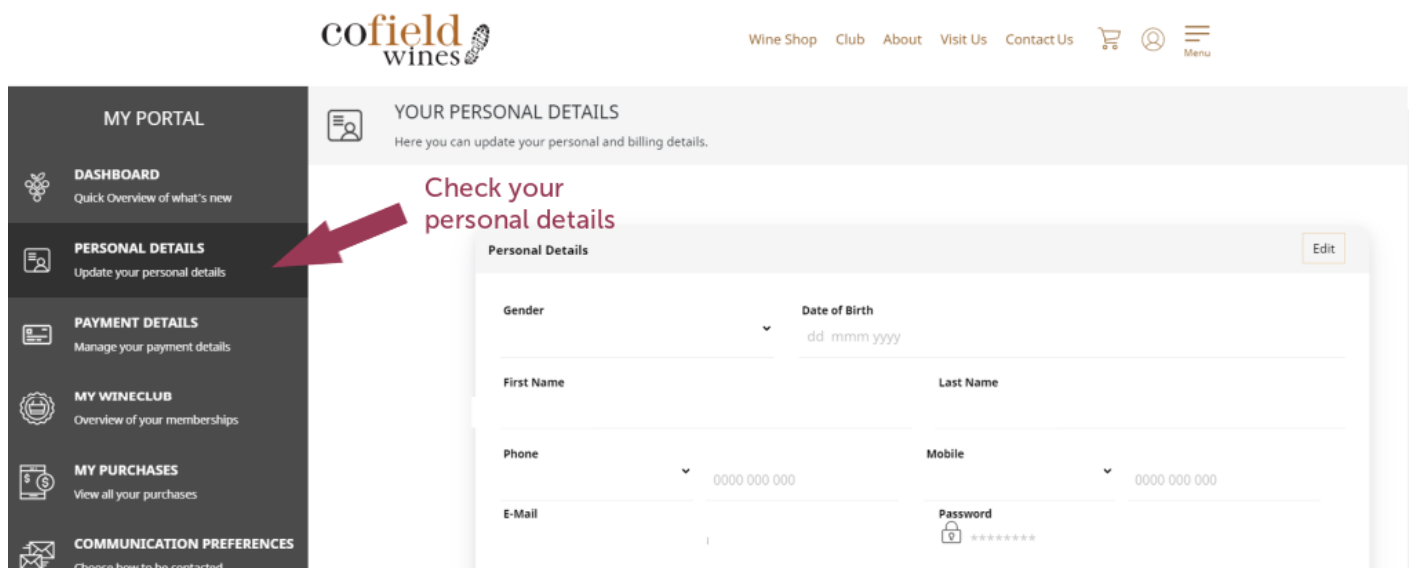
cofield wines

Wine Shop Club About Visit Us Contact Us Menu

MY PORTAL

DASHBOARD
Quick Overview of what's new

PERSONAL DETAILS
Update your personal details

PAYMENT DETAILS
Manage your payment details

MY WINECLUB
Overview of your memberships

MY PURCHASES
View all your purchases

COMMUNICATION PREFERENCES
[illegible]

YOUR PERSONAL DETAILS
Here you can update your personal and billing details.

Check your personal details

Personal Details
Edit

Gender

Date of Birth
dd mmm yyyy

First Name

Last Name

Phone
0000 000 000

Mobile
0000 000 000

E-Mail

Password
********